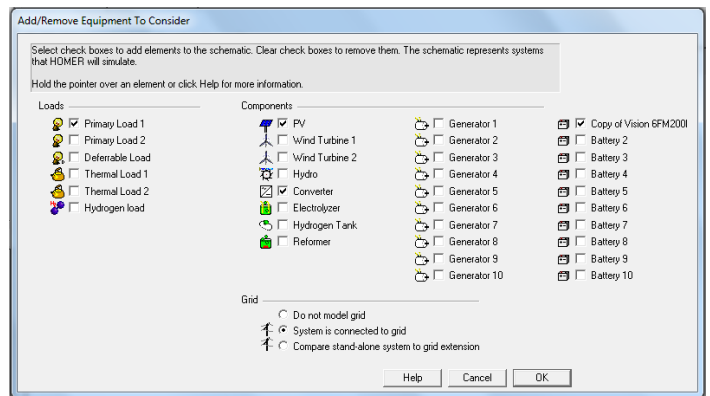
Add/Remove Equipment To Consider

Select check boxes to add elements to the schematic. Clear check boxes to remove them. The schematic represents systems that HOMER will simulate.

Hold the pointer over an element or click Help for more information.

Loads

☑ Primary Load 1
☐ Primary Load 2
☐ Deferrable Load
☐ Thermal Load 1
☐ Thermal Load 2
☐ Hydrogen load

Components

☑ PV
☐ Wind Turbine 1
☐ Wind Turbine 2
☐ Hydro
☑ Converter
☐ Electrolyzer
☐ Hydrogen Tank
☐ Reformer

☐ Generator 1
☐ Generator 2
☐ Generator 3
☐ Generator 4
☐ Generator 5
☐ Generator 6
☐ Generator 7
☐ Generator 8
☐ Generator 9
☐ Generator 10

☑ Copy of Vision 6FM200I
☐ Battery 2
☐ Battery 3
☐ Battery 4
☐ Battery 5
☐ Battery 6
☐ Battery 7
☐ Battery 8
☐ Battery 9
☐ Battery 10

Grid

○ Do not model grid
◉ System is connected to grid
○ Compare stand-alone system to grid extension

Help Cancel OK